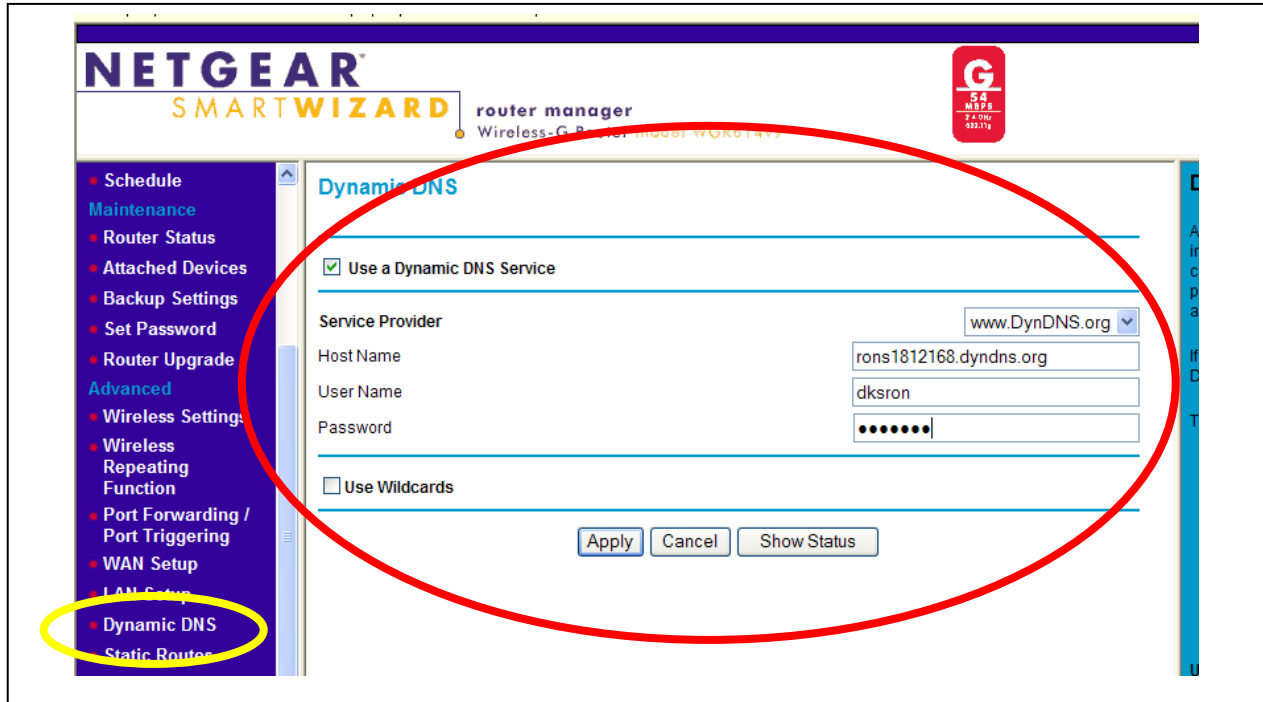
NETGEAR
SMARTWIZARD
router manager
Wireless-G Router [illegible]

G
54 MBPS
2.4 GHz
802.11g

Schedule
Maintenance
Router Status
Attached Devices
Backup Settings
Set Password
Router Upgrade
Advanced
Wireless Settings
Wireless Repeating Function
Port Forwarding / Port Triggering
WAN Setup
LAN Setup
Dynamic DNS
Static Routes

Dynamic DNS

☑ Use a Dynamic DNS Service

Service Provider www.DynDNS.org
Host Name rons1812168.dyndns.org
User Name dksron
Password •••••••

☐ Use Wildcards

Apply Cancel Show Status

D
A
i
c
p
a
If
D
T
U